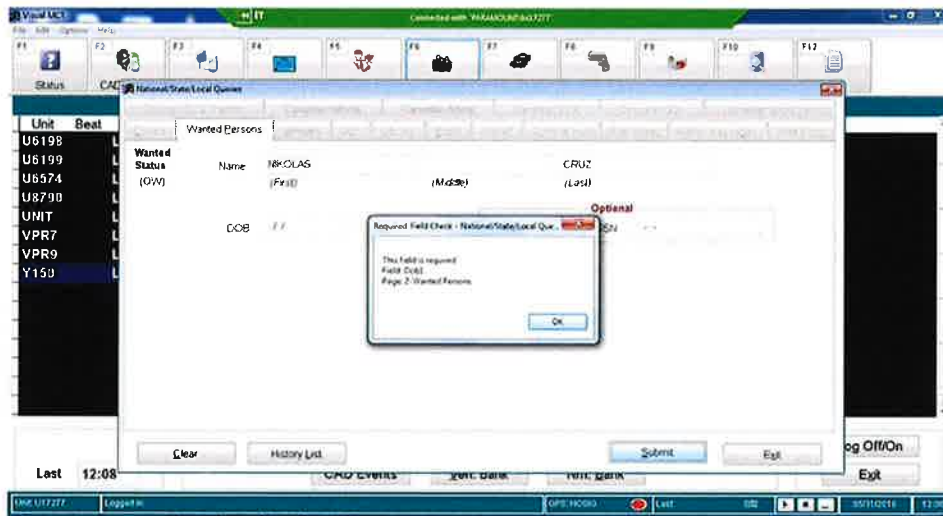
Visual MCT
File Edit Options Help
IT
Connected with 'PARAMOUNT\mct7277'
F1 F2 F3 F4 F5 F6 F7 F8 F9 F10 F12
Status CAD

National/State/Local Queries

Wanted Persons

Unit Beat
U6198
U6199
U6574
U8790
UNIT
VPR7
VPR9
Y150

Wanted Status (OW)

Name NIKOLAS CRUZ
(First) (Middle) (Last)

DOB / /

Optional

Required Field Check - National/State/Local Que...
This field is required
Field: Dob1
Page 2: Wanted Persons
OK

Clear History List Submit Exit

Last 12:08
CAD Events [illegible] Bank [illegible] Bank
Log Off/On
Exit

Unit U17277 Logged In GPS: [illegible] Last 05/31/2016 12:0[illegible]